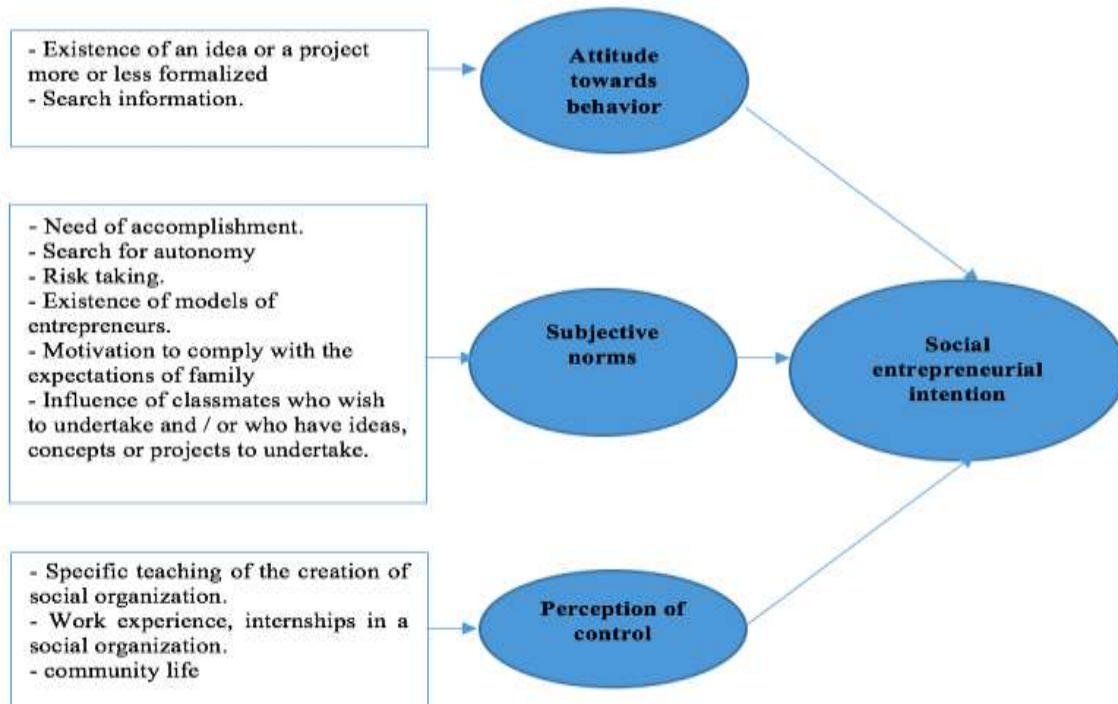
- Existence of an idea or a project more or less formalized
- Search information.

Attitude towards behavior

- Need of accomplishment.
- Search for autonomy
- Risk taking.
- Existence of models of entrepreneurs.
- Motivation to comply with the expectations of family
- Influence of classmates who wish to undertake and / or who have ideas, concepts or projects to undertake.

Subjective norms

Social entrepreneurial intention

- Specific teaching of the creation of social organization.
- Work experience, internships in a social organization.
- community life

Perception of control